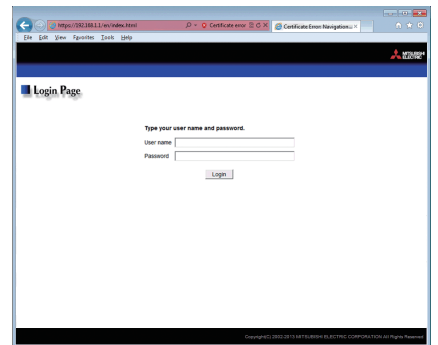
https://192.168.1.1/en/index.html
Certificate error
Certificate Error: Navigation...
File Edit View Favorites Tools Help
MITSUBISHI ELECTRIC
Login Page
Type your user name and password.
User name
Password
Login
Copyright(C) 2002-2015 MITSUBISHI ELECTRIC CORPORATION All Rights Reserved